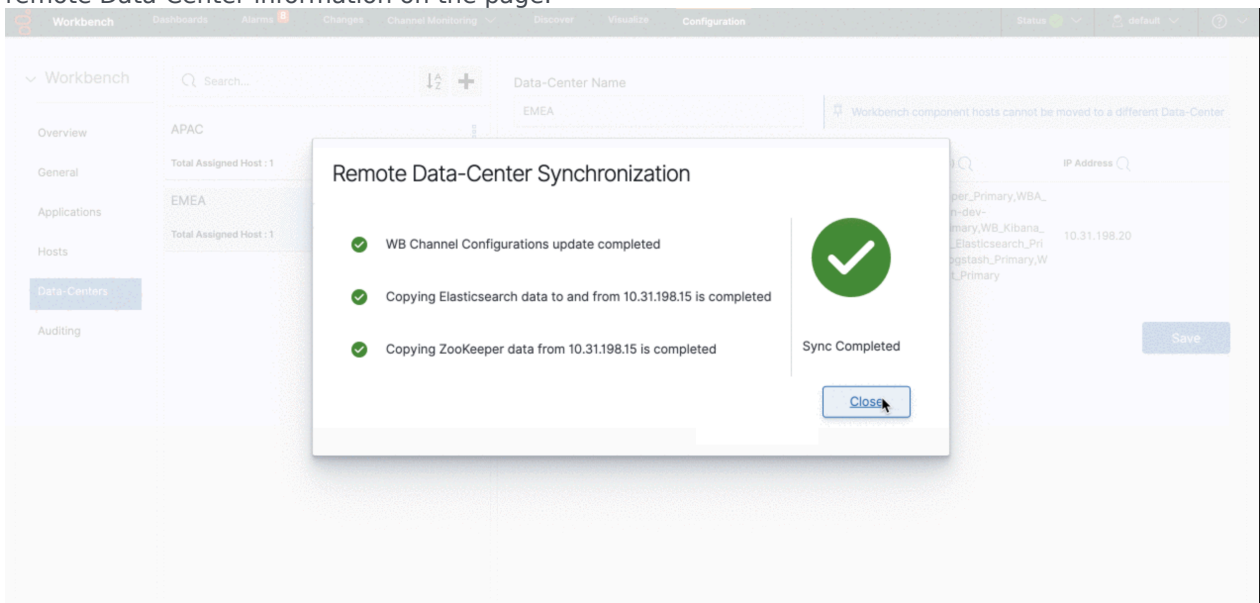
remote Data-Center information on the page.

Workbench Dashboards Alarms 8 Changes Channel Monitoring Discover Visualize Configuration Status default

Workbench

Overview
General
Applications
Hosts
Data-Centers
Auditing

Search...

APAC
Total Assigned Host : 1

EMEA
Total Assigned Host : 1

Data-Center Name
EMEA
Workbench component hosts cannot be moved to a different Data-Center

IP Address

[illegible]per_Primary,WBA_ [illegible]n-dev- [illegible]mary,WB_Kibana_ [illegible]_Elasticsearch_Pri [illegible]gstash_Primary,W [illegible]_Primary

10.31.198.20

Save

Remote Data-Center Synchronization

WB Channel Configurations update completed

Copying Elasticsearch data to and from 10.31.198.15 is completed

Copying ZooKeeper data from 10.31.198.15 is completed

Sync Completed

Close